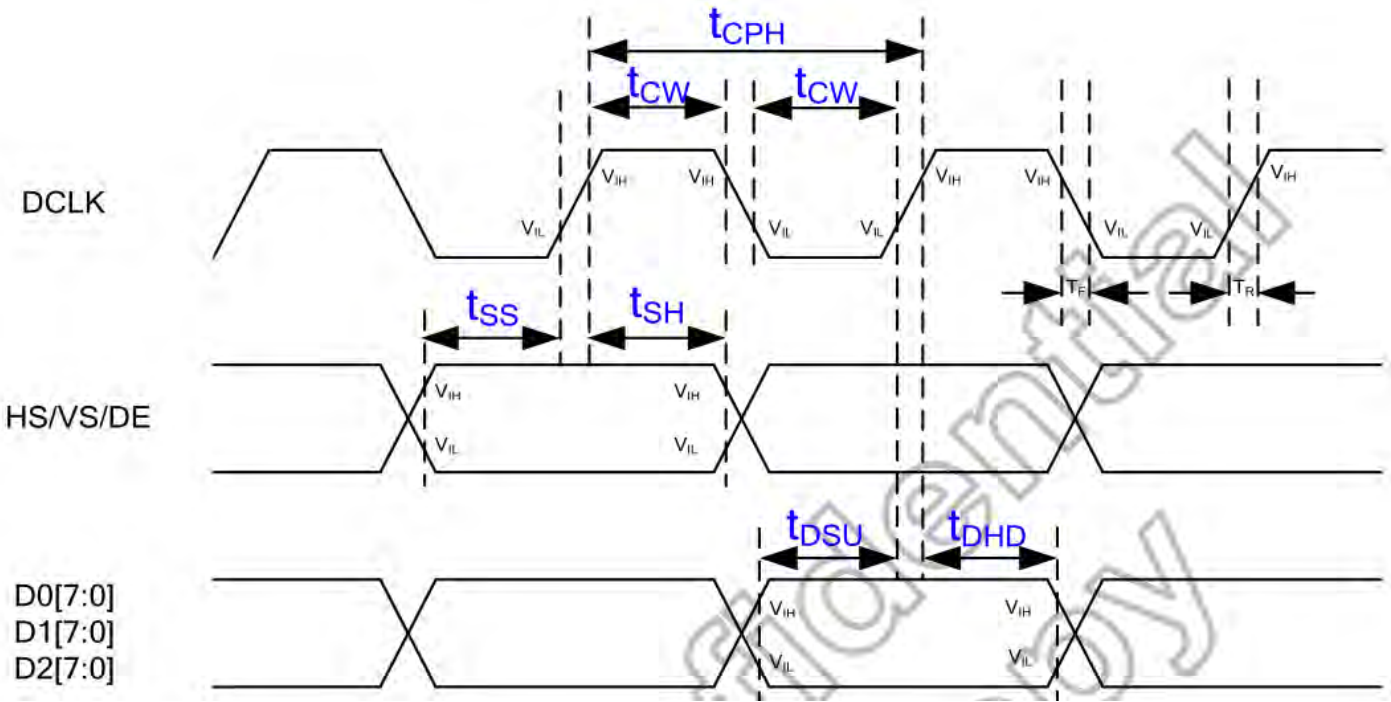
$t_{CPH}$

$t_{CW}$ $t_{CW}$

DCLK

$V_{IH}$ $V_{IH}$ $V_{IH}$ $V_{IH}$ $V_{IH}$

$V_{IL}$ $V_{IL}$ $V_{IL}$ $V_{IL}$ $V_{IL}$

$T_F$ $T_R$

$t_{SS}$ $t_{SH}$

HS/VS/DE

$V_{IH}$ $V_{IH}$

$V_{IL}$ $V_{IL}$

$t_{DSU}$ $t_{DHD}$

D0[7:0]
D1[7:0]
D2[7:0]

$V_{IH}$ $V_{IH}$

$V_{IL}$ $V_{IL}$

Confidential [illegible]